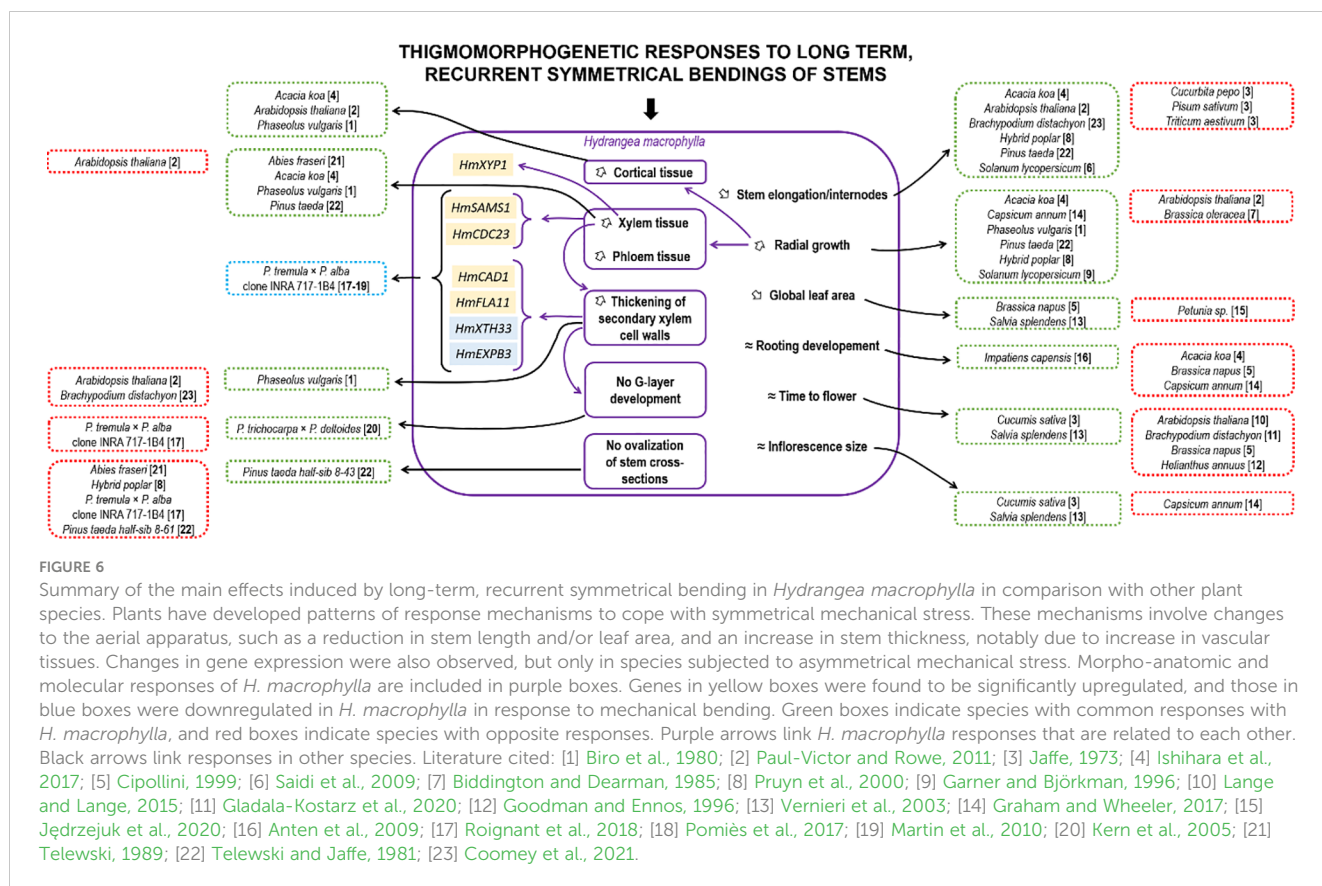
THIGMOMORPHOGENETIC RESPONSES TO LONG TERM, RECURRENT SYMMETRICAL BENDINGS OF STEMS

Acacia koa [4]
Arabidopsis thaliana [2]
Phaseolus vulgaris [1]

Arabidopsis thaliana [2]

Abies fraseri [21]
Acacia koa [4]
Phaseolus vulgaris [1]
Pinus taeda [22]

P. tremula × P. alba
clone INRA 717-1B4 [17-19]

Arabidopsis thaliana [2]
Brachypodium distachyon [23]

Phaseolus vulgaris [1]

P. tremula × P. alba
clone INRA 717-1B4 [17]

P. trichocarpa × P. deltoides [20]

Abies fraseri [21]
Hybrid poplar [8]
P. tremula × P. alba
clone INRA 717-1B4 [17]
Pinus taeda half-sib 8-61 [22]

Pinus taeda half-sib 8-43 [22]

Hydrangea macrophylla

HmXYP1

HmSAMS1
HmCDC23

HmCAD1
HmFLA11
HmXTH33
HmEXPB3

Cortical tissue
Xylem tissue
Phloem tissue
Thickening of secondary xylem cell walls
No G-layer development
No ovalization of stem cross-sections

Stem elongation/internodes
Radial growth
Global leaf area
≈ Rooting developement
≈ Time to flower
≈ Inflorescence size

Acacia koa [4]
Arabidopsis thaliana [2]
Brachypodium distachyon [23]
Hybrid poplar [8]
Pinus taeda [22]
Solanum lycopersicum [6]

Cucurbita pepo [3]
Pisum sativum [3]
Triticum aestivum [3]

Acacia koa [4]
Capsicum annum [14]
Phaseolus vulgaris [1]
Pinus taeda [22]
Hybrid poplar [8]
Solanum lycopersicum [9]

Arabidopsis thaliana [2]
Brassica oleracea [7]

Brassica napus [5]
Salvia splendens [13]

Petunia sp. [15]

Impatiens capensis [16]

Acacia koa [4]
Brassica napus [5]
Capsicum annum [14]

Cucumis sativa [3]
Salvia splendens [13]

Arabidopsis thaliana [10]
Brachypodium distachyon [11]
Brassica napus [5]
Helianthus annuus [12]

Cucumis sativa [3]
Salvia splendens [13]

Capsicum annum [14]

FIGURE 6
Summary of the main effects induced by long-term, recurrent symmetrical bending in Hydrangea macrophylla in comparison with other plant species. Plants have developed patterns of response mechanisms to cope with symmetrical mechanical stress. These mechanisms involve changes to the aerial apparatus, such as a reduction in stem length and/or leaf area, and an increase in stem thickness, notably due to increase in vascular tissues. Changes in gene expression were also observed, but only in species subjected to asymmetrical mechanical stress. Morpho-anatomic and molecular responses of H. macrophylla are included in purple boxes. Genes in yellow boxes were found to be significantly upregulated, and those in blue boxes were downregulated in H. macrophylla in response to mechanical bending. Green boxes indicate species with common responses with H. macrophylla, and red boxes indicate species with opposite responses. Purple arrows link H. macrophylla responses that are related to each other. Black arrows link responses in other species. Literature cited: [1] Biro et al., 1980; [2] Paul-Victor and Rowe, 2011; [3] Jaffe, 1973; [4] Ishihara et al., 2017; [5] Cipollini, 1999; [6] Saidi et al., 2009; [7] Biddington and Dearman, 1985; [8] Pruyn et al., 2000; [9] Garner and Björkman, 1996; [10] Lange and Lange, 2015; [11] Gladala-Kostarz et al., 2020; [12] Goodman and Ennos, 1996; [13] Vernieri et al., 2003; [14] Graham and Wheeler, 2017; [15] Jędrzejuk et al., 2020; [16] Anten et al., 2009; [17] Roignant et al., 2018; [18] Pomiès et al., 2017; [19] Martin et al., 2010; [20] Kern et al., 2005; [21] Telewski, 1989; [22] Telewski and Jaffe, 1981; [23] Coomey et al., 2021.